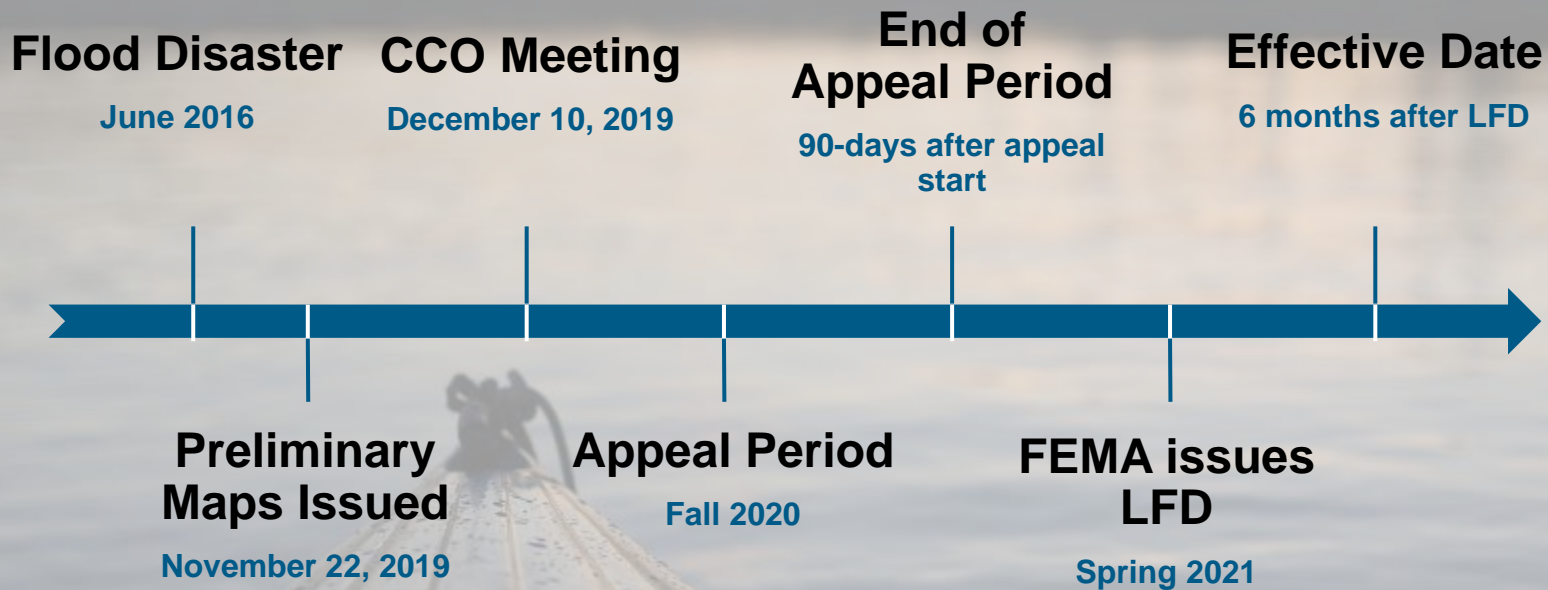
Flood Disaster
June 2016

CCO Meeting
December 10, 2019

End of Appeal Period
90-days after appeal start

Effective Date
6 months after LFD

Preliminary Maps Issued
November 22, 2019

Appeal Period
Fall 2020

FEMA issues LFD
Spring 2021